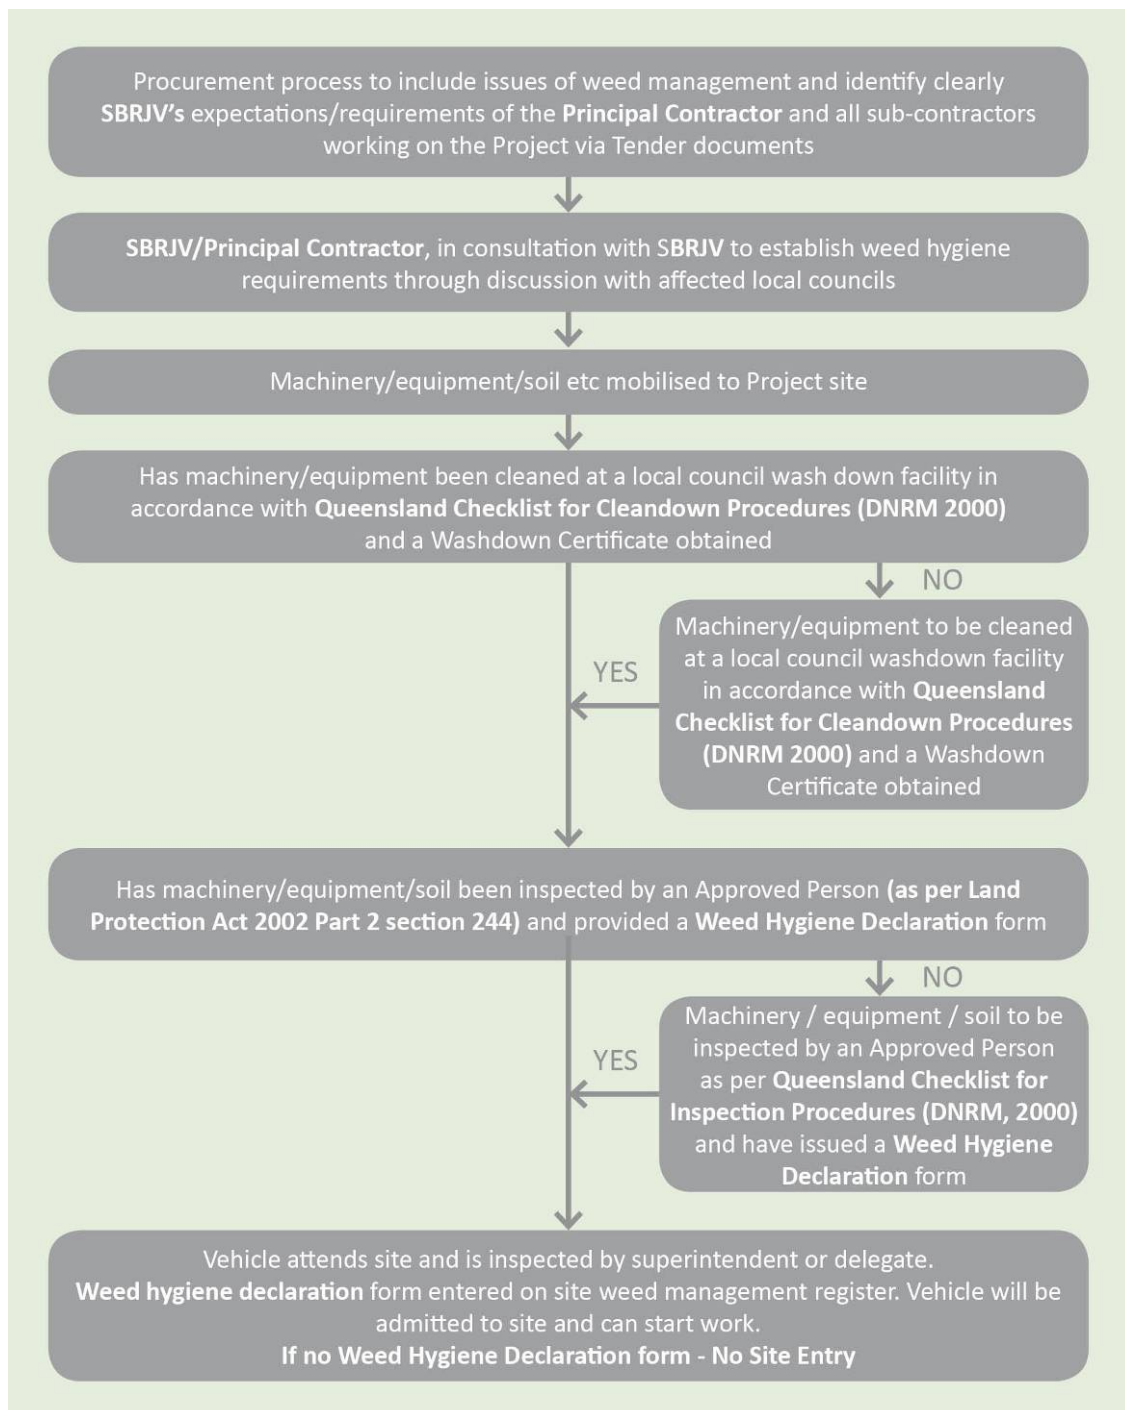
Procurement process to include issues of weed management and identify clearly SBRJV's expectations/requirements of the Principal Contractor and all sub-contractors working on the Project via Tender documents

SBRJV/Principal Contractor, in consultation with SBRJV to establish weed hygiene requirements through discussion with affected local councils

Machinery/equipment/soil etc mobilised to Project site

Has machinery/equipment been cleaned at a local council wash down facility in accordance with Queensland Checklist for Cleandown Procedures (DNRM 2000) and a Washdown Certificate obtained

NO

Machinery/equipment to be cleaned at a local council washdown facility in accordance with Queensland Checklist for Cleandown Procedures (DNRM 2000) and a Washdown Certificate obtained

YES

Has machinery/equipment/soil been inspected by an Approved Person (as per Land Protection Act 2002 Part 2 section 244) and provided a Weed Hygiene Declaration form

NO

Machinery / equipment / soil to be inspected by an Approved Person as per Queensland Checklist for Inspection Procedures (DNRM, 2000) and have issued a Weed Hygiene Declaration form

YES

Vehicle attends site and is inspected by superintendent or delegate. Weed hygiene declaration form entered on site weed management register. Vehicle will be admitted to site and can start work.
If no Weed Hygiene Declaration form - No Site Entry